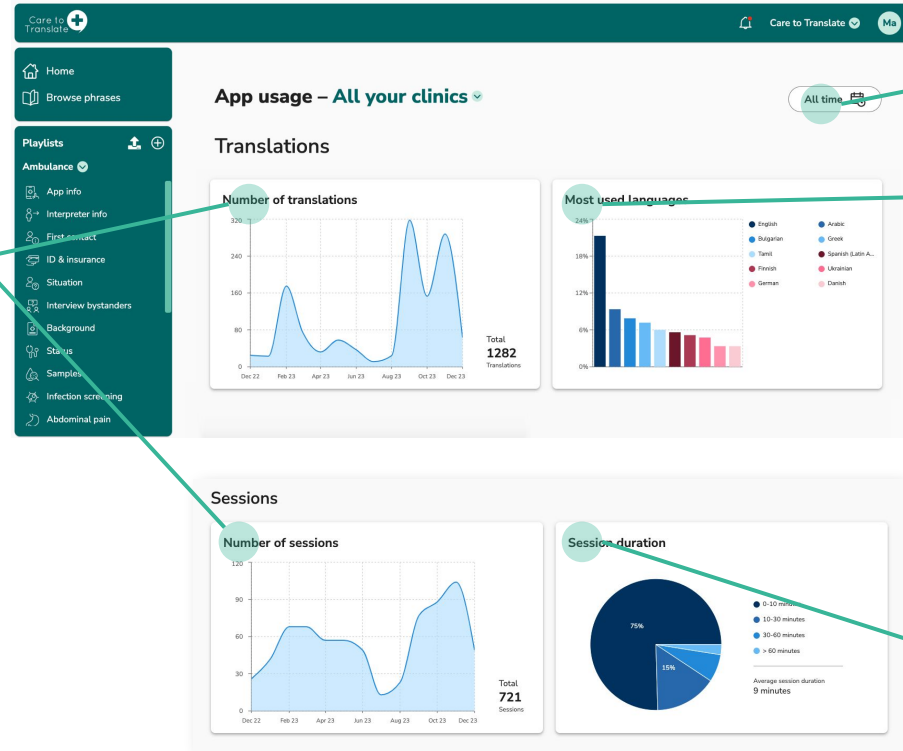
Care to Translate

Care to Translate Ma

Home
Browse phrases

Playlists
Ambulance
App info
Interpreter info
First contact
ID & insurance
Situation
Interview bystanders
Background
Status
Samples
Infection screening
Abdominal pain

App usage – All your clinics

All time

Translations

Number of translations

320
240
160
80
0
Dec 22 Feb 23 Apr 23 Jun 23 Aug 23 Oct 23 Dec 23

Total
1282
Translations

Most used languages

24%
18%
12%
6%
0%

English
Arabic
Bulgarian
Greek
Tamil
Spanish (Latin A...
Finnish
Ukrainian
German
Danish

Sessions

Number of sessions

120
90
60
30
0
Dec 22 Feb 23 Apr 23 Jun 23 Aug 23 Oct 23 Dec 23

Total
721
Sessions

Session duration

75%
15%

0-10 minutes
10-30 minutes
30-60 minutes
> 60 minutes

Average session duration
9 minutes